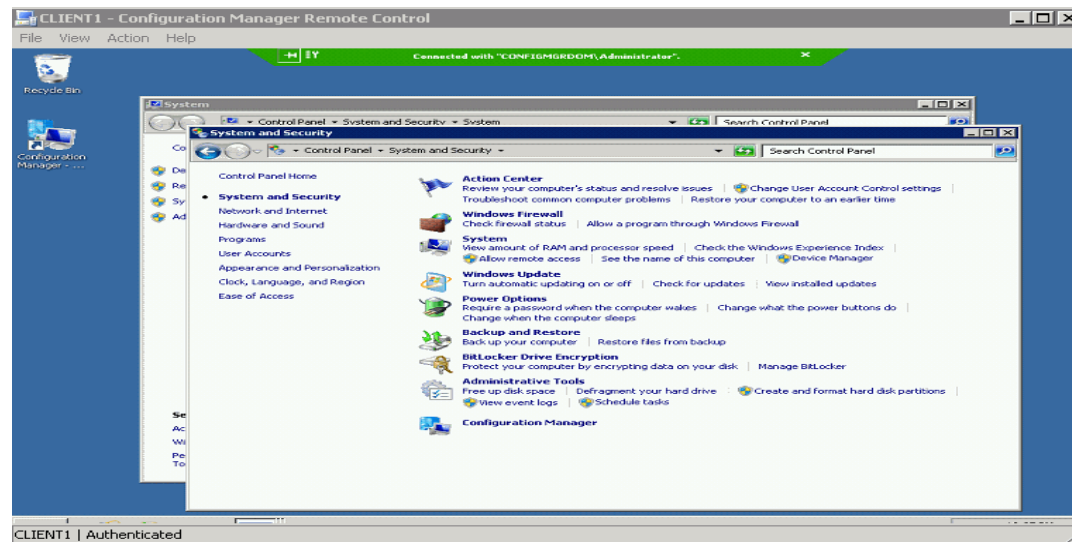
CLIENT1 - Configuration Manager Remote Control

File View Action Help

Connected with "CONFIGMGRDOM\Administrator".

Recycle Bin

Configuration Manager - ...

System

Control Panel ▸ System and Security ▸ System

Search Control Panel

Co

De
Re
Sy
Ad

Se
Ac
Wi
Pe
To

System and Security

Control Panel ▸ System and Security ▸

Search Control Panel

Control Panel Home

System and Security

Network and Internet

Hardware and Sound

Programs

User Accounts

Appearance and Personalization

Clock, Language, and Region

Ease of Access

Action Center
Review your computer's status and resolve issues | Change User Account Control settings | Troubleshoot common computer problems | Restore your computer to an earlier time

Windows Firewall
Check firewall status | Allow a program through Windows Firewall

System
View amount of RAM and processor speed | Check the Windows Experience Index | Allow remote access | See the name of this computer | Device Manager

Windows Update
Turn automatic updating on or off | Check for updates | View installed updates

Power Options
Require a password when the computer wakes | Change what the power buttons do | Change when the computer sleeps

Backup and Restore
Back up your computer | Restore files from backup

BitLocker Drive Encryption
Protect your computer by encrypting data on your disk | Manage BitLocker

Administrative Tools
Free up disk space | Defragment your hard drive | Create and format hard disk partitions | View event logs | Schedule tasks

Configuration Manager

CLIENT1 | Authenticated